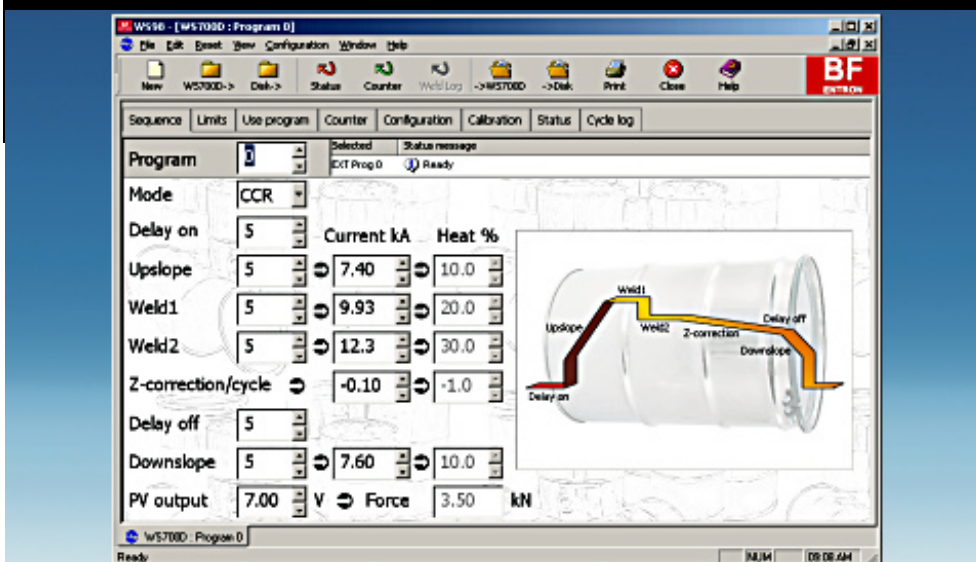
WS90 - [WS700D : Program 0]

File Edit Reset View Configuration Window Help

New WS700D-> Disk-> Status Counter Weld Log ->WS700D ->Disk Print Close Help

BF ENTRON

Sequence | Limits | Use program | Counter | Configuration | Calibration | Status | Cycle log

Program 0

Selected EXT Prog 0

Status message Ready

Mode CCR

Delay on 5

Current kA Heat %

Upslope 5 7.40 10.0

Weld1 5 9.93 20.0

Weld2 5 12.3 30.0

Z-correction/cycle -0.10 -1.0

Delay off 5

Downslope 5 7.60 10.0

PV output 7.00 V Force 3.50 kN

Weld1
Upslope
Weld2
Z-correction
Delay off
Downslope
Delay on

WS700D : Program 0

Ready

NUM 09:08 AM